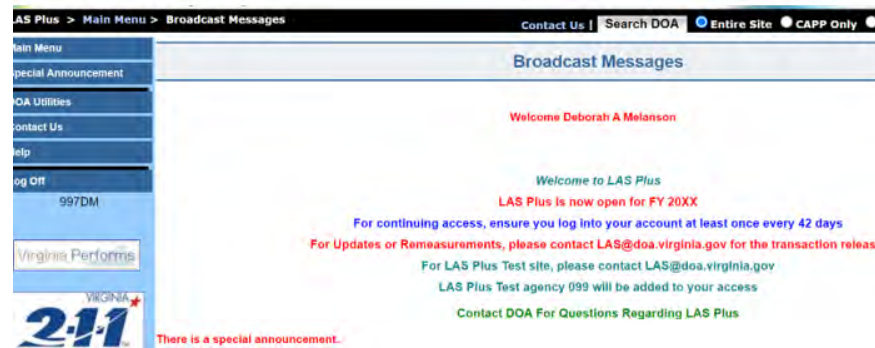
LAS Plus > Main Menu > Broadcast Messages

Contact Us | Search DOA Entire Site CAPP Only

Main Menu
Special Announcement
DOA Utilities
Contact Us
Help
Log Off
997DM

Virginia Performs

VIRGINIA 2-1-1

Broadcast Messages

Welcome Deborah A Melanson

Welcome to LAS Plus

LAS Plus is now open for FY 20XX

For continuing access, ensure you log into your account at least once every 42 days

For Updates or Remeasurements, please contact LAS@doa.virginia.gov for the transaction releas

For LAS Plus Test site, please contact LAS@doa.virginia.gov

LAS Plus Test agency 099 will be added to your access

Contact DOA For Questions Regarding LAS Plus

There is a special announcement.